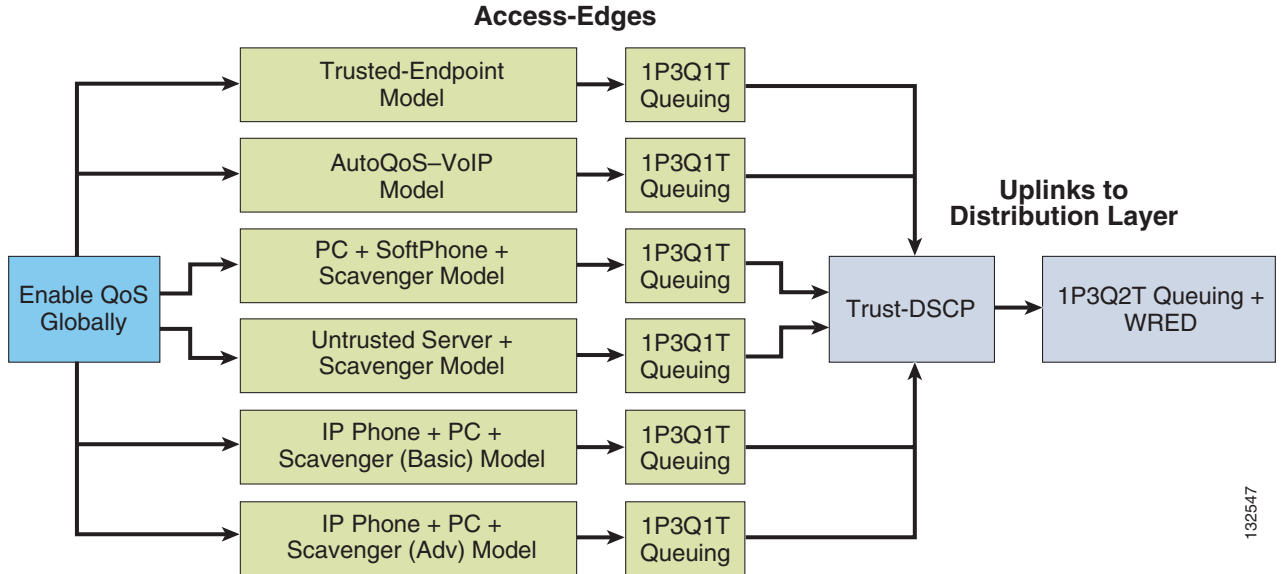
Access-Edges

Enable QoS Globally

Trusted-Endpoint Model

1P3Q1T Queuing

AutoQoS–VoIP Model

1P3Q1T Queuing

PC + SoftPhone + Scavenger Model

1P3Q1T Queuing

Untrusted Server + Scavenger Model

1P3Q1T Queuing

IP Phone + PC + Scavenger (Basic) Model

1P3Q1T Queuing

IP Phone + PC + Scavenger (Adv) Model

1P3Q1T Queuing

Uplinks to Distribution Layer

Trust-DSCP

1P3Q2T Queuing + WRED

132547